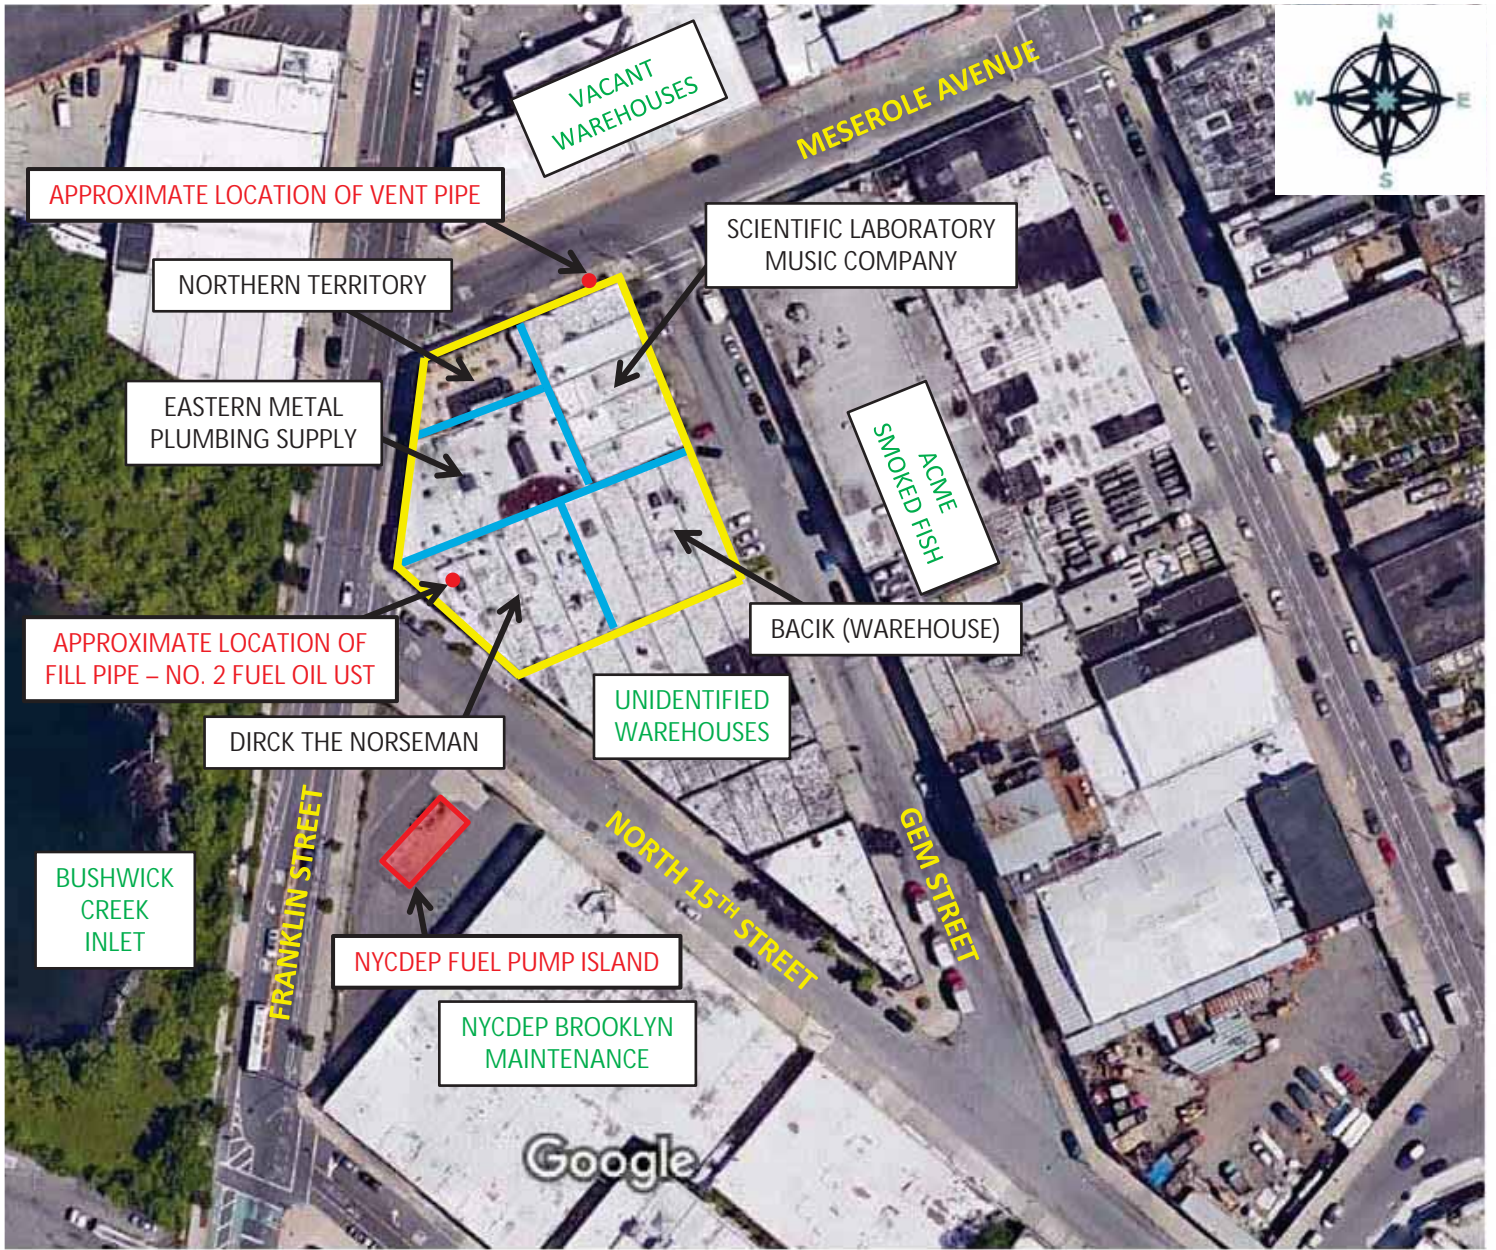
VACANT WAREHOUSES

MESEROLE AVENUE

N
W
E
S

APPROXIMATE LOCATION OF VENT PIPE

SCIENTIFIC LABORATORY MUSIC COMPANY

NORTHERN TERRITORY

EASTERN METAL PLUMBING SUPPLY

ACME SMOKED FISH

BACIK (WAREHOUSE)

APPROXIMATE LOCATION OF FILL PIPE – NO. 2 FUEL OIL UST

UNIDENTIFIED WAREHOUSES

DIRCK THE NORSEMAN

FRANKLIN STREET

NORTH 15$^{TH}$ STREET

GEM STREET

BUSHWICK CREEK INLET

NYCDEP FUEL PUMP ISLAND

NYCDEP BROOKLYN MAINTENANCE

Google